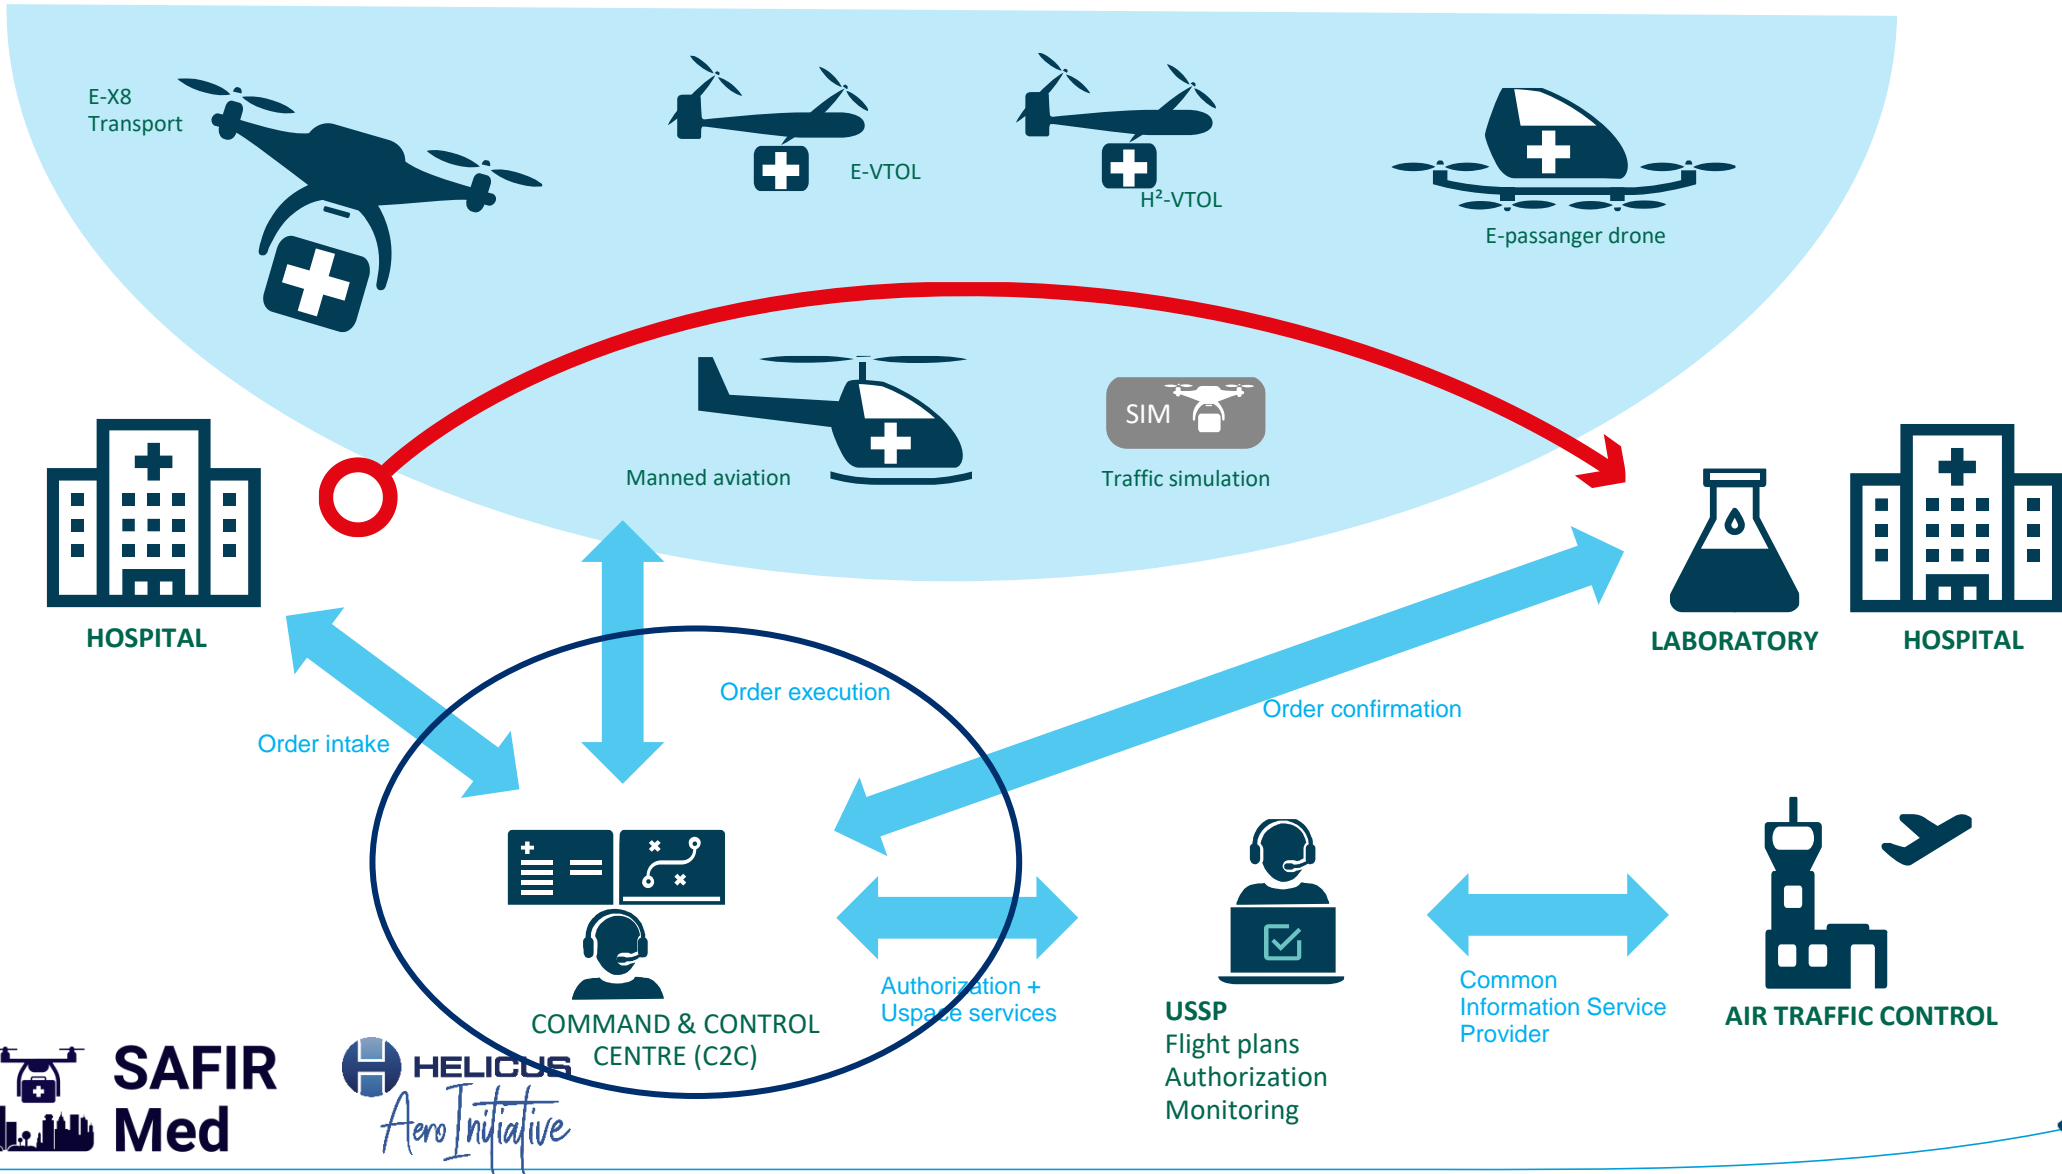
E-X8 Transport

E-VTOL

H²-VTOL

E-passanger drone

Manned aviation

SIM

Traffic simulation

HOSPITAL

LABORATORY

HOSPITAL

Order execution

Order intake

Order confirmation

COMMAND & CONTROL CENTRE (C2C)

Authorization + Uspace services

USSP
Flight plans
Authorization
Monitoring

Common Information Service Provider

AIR TRAFFIC CONTROL

SAFIR Med

HELICUS

Aero Initiative